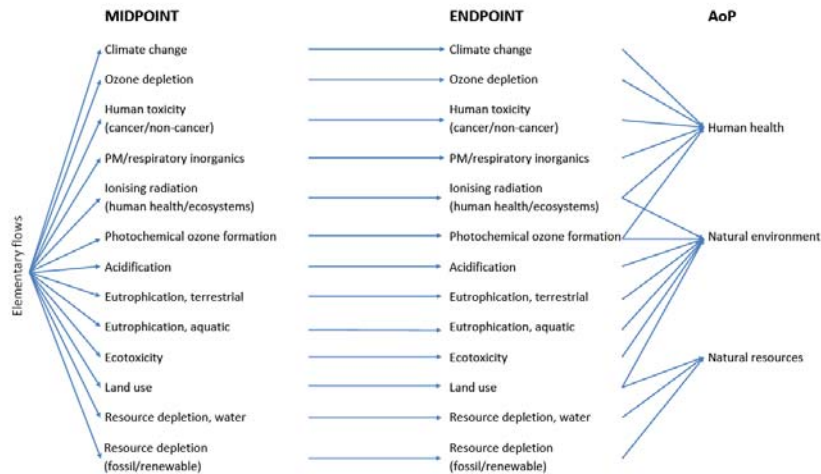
MIDPOINT

ENDPOINT

AoP

Elementary flows

Climate change
Ozone depletion
Human toxicity (cancer/non-cancer)
PM/respiratory inorganics
Ionising radiation (human health/ecosystems)
Photochemical ozone formation
Acidification
Eutrophication, terrestrial
Eutrophication, aquatic
Ecotoxicity
Land use
Resource depletion, water
Resource depletion (fossil/renewable)

Climate change
Ozone depletion
Human toxicity (cancer/non-cancer)
PM/respiratory inorganics
Ionising radiation (human health/ecosystems)
Photochemical ozone formation
Acidification
Eutrophication, terrestrial
Eutrophication, aquatic
Ecotoxicity
Land use
Resource depletion, water
Resource depletion (fossil/renewable)

Human health
Natural environment
Natural resources